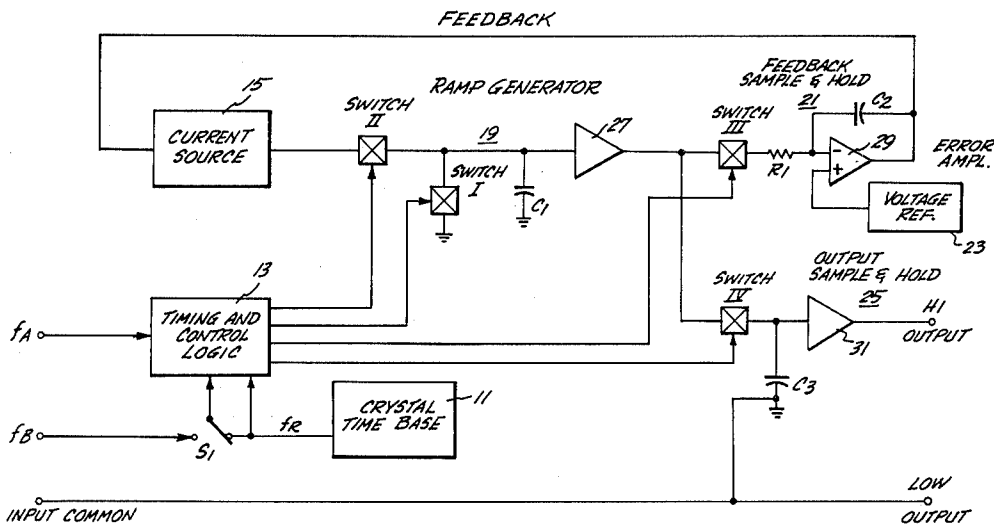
FEEDBACK

15
CURRENT SOURCE

SWITCH II

RAMP GENERATOR

19

27

SWITCH I

$C_1$

FEEDBACK SAMPLE & HOLD

21

$C_2$

29

ERROR AMPL.

SWITCH III

$R_1$

VOLTAGE REF.

23

13

TIMING AND CONTROL LOGIC

$f_A$

OUTPUT SAMPLE & HOLD

25

SWITCH IV

HI

OUTPUT

31

$C_3$

CRYSTAL TIME BASE

11

$f_B$

$S_1$

$f_R$

INPUT COMMON

LOW

OUTPUT